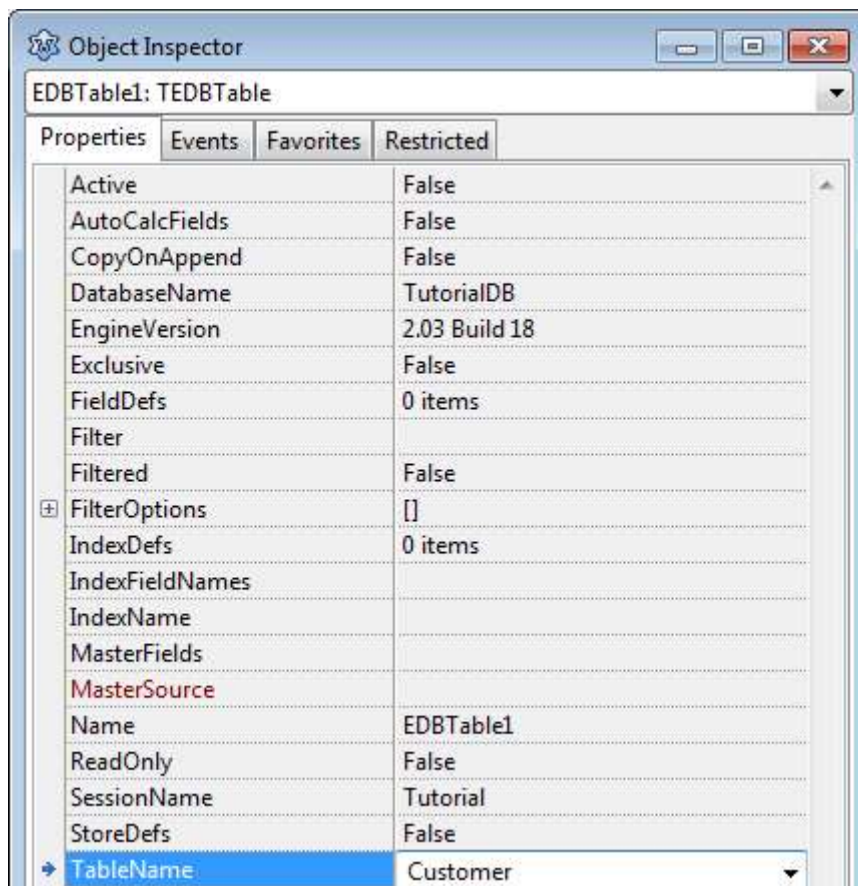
Object Inspector

EDBTable1: TEDBTable

Properties | Events | Favorites | Restricted

| | |
|---|---|
| Active | False |
| AutoCalcFields | False |
| CopyOnAppend | False |
| DatabaseName | TutorialDB |
| EngineVersion | 2.03 Build 18 |
| Exclusive | False |
| FieldDefs | 0 items |
| Filter | |
| Filtered | False |
| FilterOptions | [] |
| IndexDefs | 0 items |
| IndexFieldNames | |
| IndexName | |
| MasterFields | |
| MasterSource | |
| Name | EDBTable1 |
| ReadOnly | False |
| SessionName | Tutorial |
| StoreDefs | False |
| TableName | Customer |